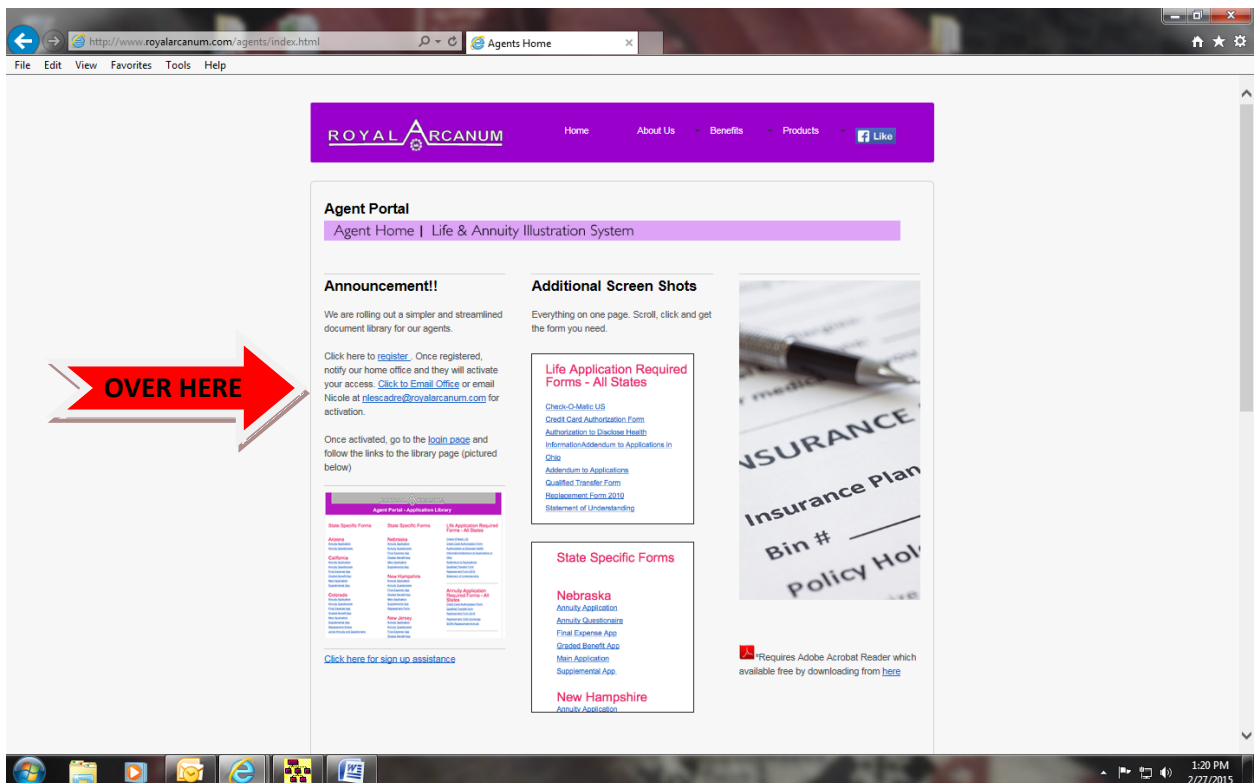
http://www.royalarcanum.com/agents/index.html
Agents Home

File Edit View Favorites Tools Help

ROYAL ARCANUM
Home
About Us
Benefits
Products
Like

Agent Portal
Agent Home | Life & Annuity Illustration System

Announcement!!

We are rolling out a simpler and streamlined document library for our agents.

Click here to register . Once registered, notify our home office and they will activate your access. Click to Email Office or email Nicole at nlescadre@royalarcanum.com for activation.

Once activated, go to the login page and follow the links to the library page (pictured below)

OVER HERE

Agent Portal - Application Library
State Specific Forms
State Specific Forms
Life Application Required Forms - All States
Arizona
California
Colorado
Nebraska
New Hampshire
New Jersey
Annuity Application Required Forms - All States

Click here for sign up assistance

Additional Screen Shots

Everything on one page. Scroll, click and get the form you need.

Life Application Required Forms - All States

Check-O-Matic US
Credit Card Authorization Form
Authorization to Disclose Health InformationAddendum to Applications in Chip
Addendum to Applications
Qualified Transfer Form
Replacement Form 2010
Statement of Understanding

State Specific Forms

Nebraska
Annuity Application
Annuity Questionaire
Final Expense App
Graded Benefit App
Main Application
Supplemental App

New Hampshire
Annuity Application

medic
INSURANCE
Insurance Plan
Bin #
Policy Hol

*Requires Adobe Acrobat Reader which available free by downloading from here

1:20 PM
2/27/2015